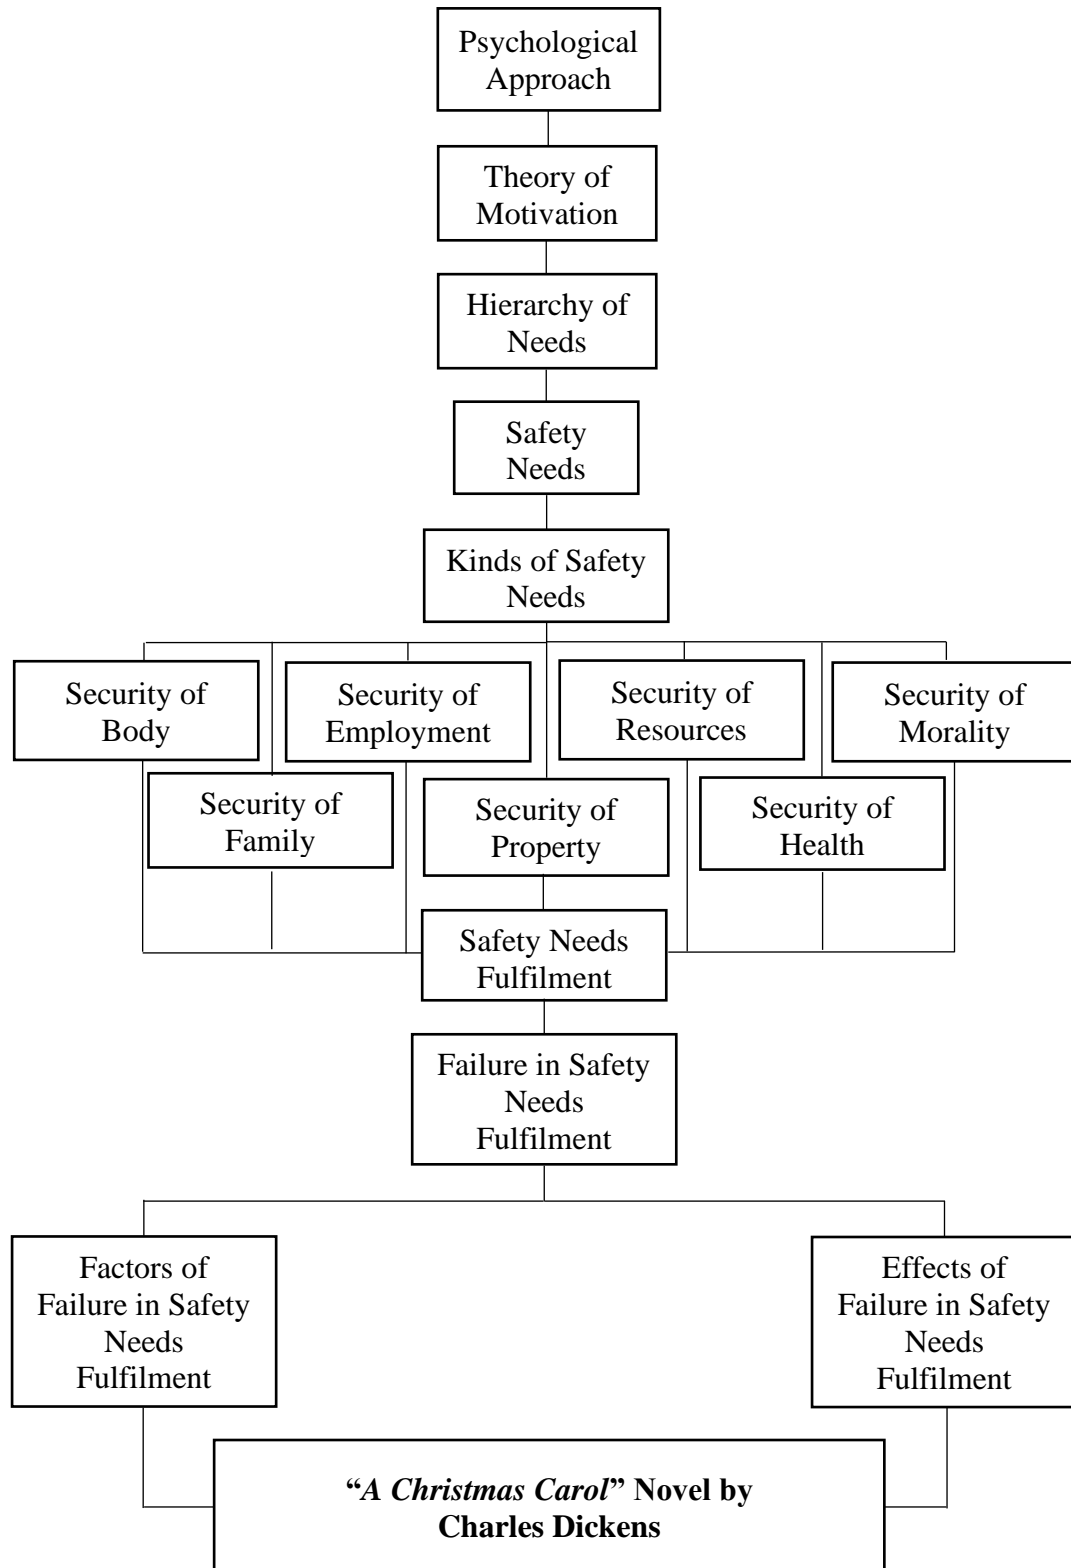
Psychological Approach

Theory of Motivation

Hierarchy of Needs

Safety Needs

Kinds of Safety Needs

Security of Body

Security of Employment

Security of Resources

Security of Morality

Security of Family

Security of Property

Security of Health

Safety Needs Fulfilment

Failure in Safety Needs Fulfilment

Factors of Failure in Safety Needs Fulfilment

Effects of Failure in Safety Needs Fulfilment

"*A Christmas Carol*" Novel by Charles Dickens